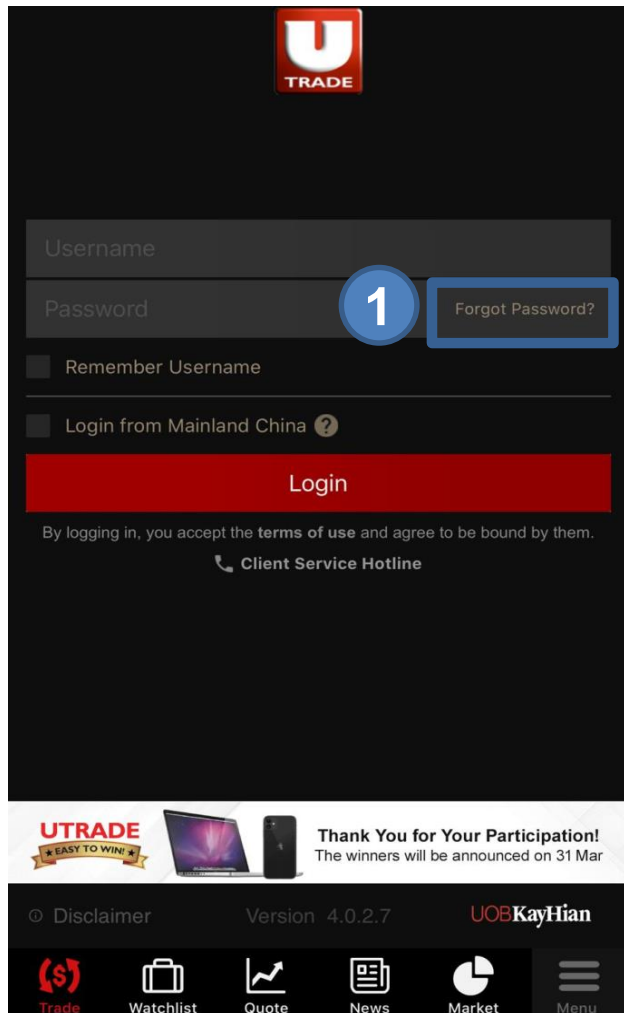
U
TRADE

Username

Password

1

Forgot Password?

Remember Username

Login from Mainland China ?

Login

By logging in, you accept the terms of use and agree to be bound by them.

Client Service Hotline

UTRADE
EASY TO WIN!

Thank You for Your Participation!
The winners will be announced on 31 Mar

Disclaimer

Version 4.0.2.7

UOBKayHian

Trade

Watchlist

Quote

News

Market

Menu